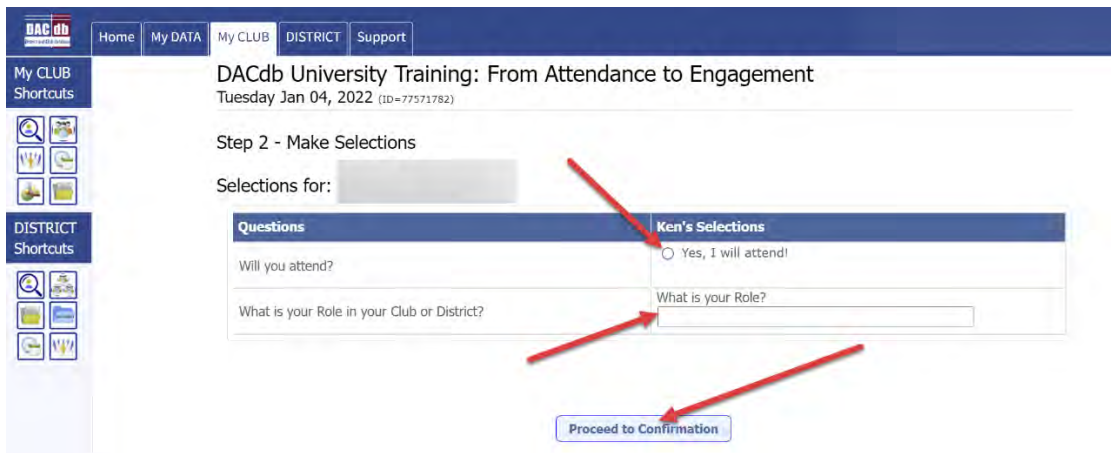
DACdb

Home My DATA My CLUB DISTRICT Support

My CLUB Shortcuts

DISTRICT Shortcuts

DACdb University Training: From Attendance to Engagement
Tuesday Jan 04, 2022 (ID=77571782)

Step 2 - Make Selections

Selections for:

| Questions | Ken's Selections |
|---|---|
| Will you attend? | Yes, I will attend! |
| What is your Role in your Club or District? | What is your Role? |

Proceed to Confirmation